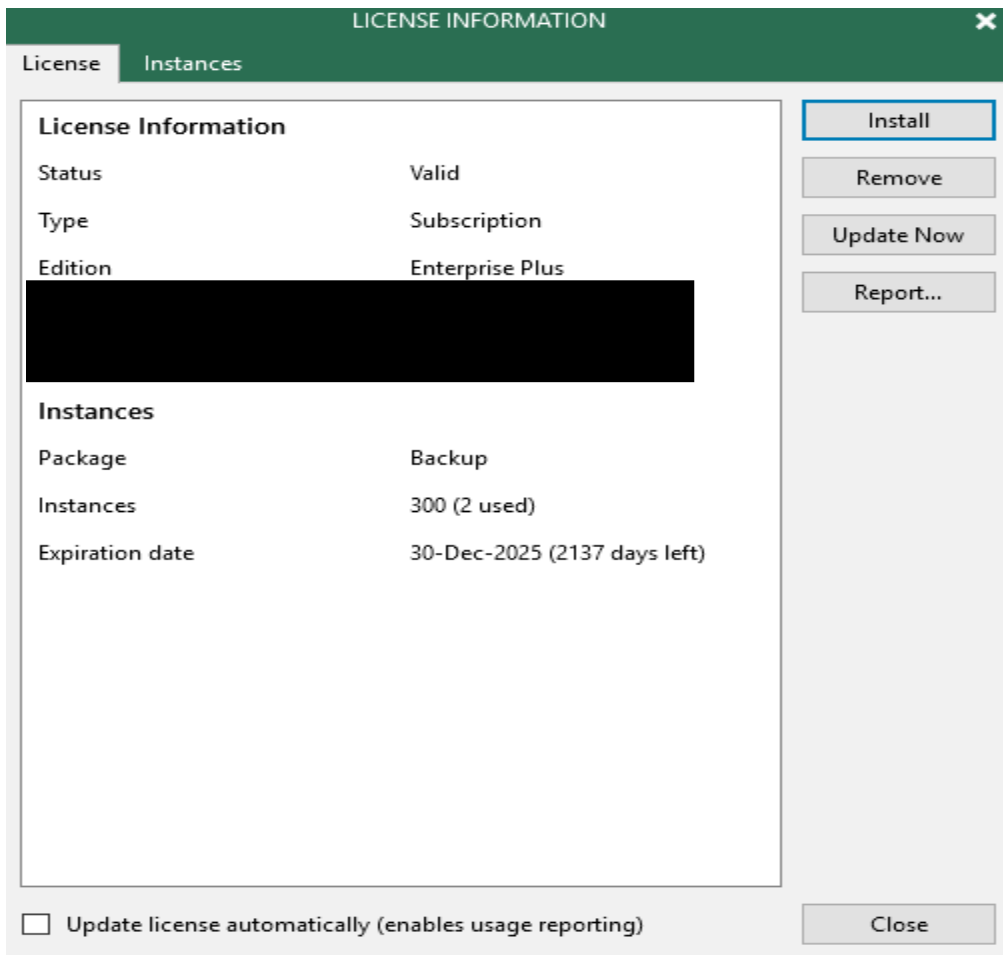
LICENSE INFORMATION

License Instances

License Information

| | |
|---|---|
| Status | Valid |
| Type | Subscription |
| Edition | Enterprise Plus |

Instances

| | |
|---|---|
| Package | Backup |
| Instances | 300 (2 used) |
| Expiration date | 30-Dec-2025 (2137 days left) |

Install

Remove

Update Now

Report...

Update license automatically (enables usage reporting)

Close